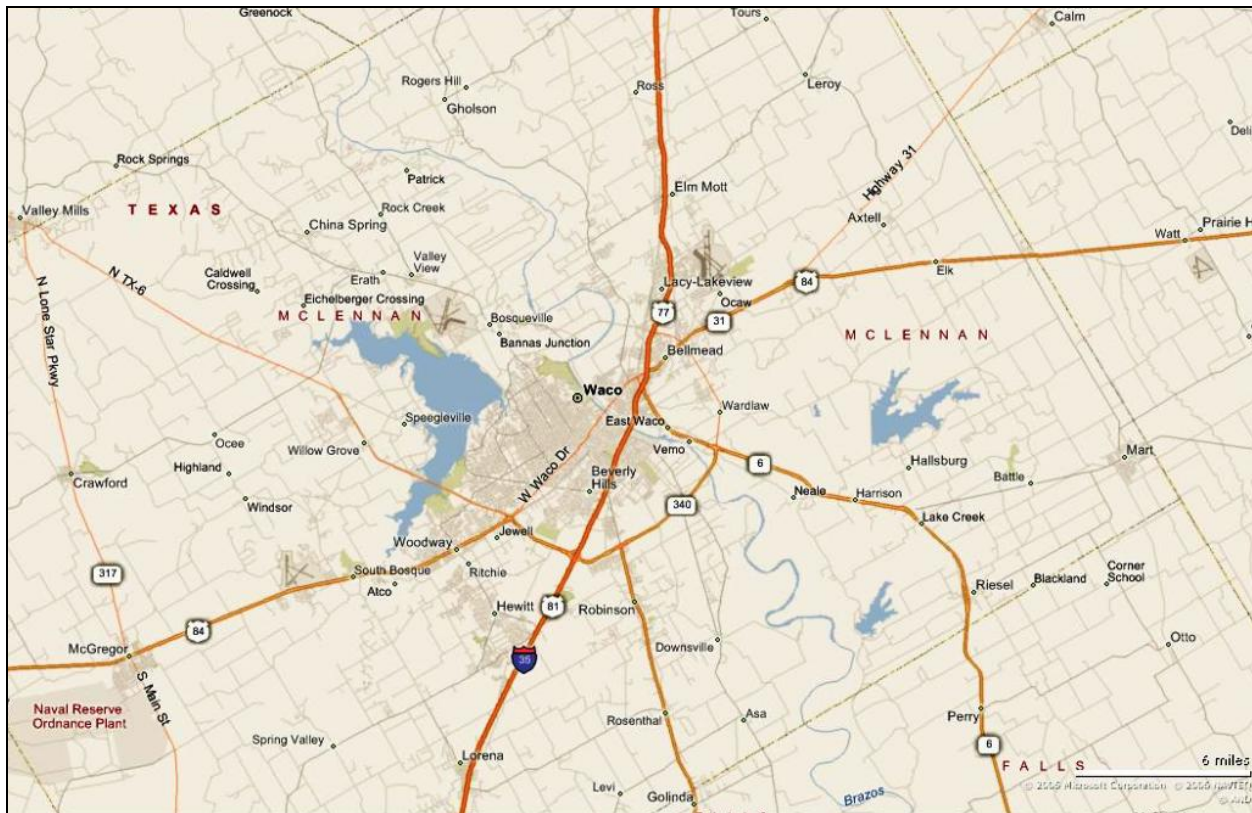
Greenock
Tours
Calm
Rogers Hill
Gholson
Ross
Leroy
Deli
Rock Springs
Patrick
Elm Mott
Highway 31
Valley Mills
TEXAS
Rock Creek
China Spring
Axtell
Watt
Prairie H
N Lone Star Pkwy
N TX-6
Caldwell Crossing
Erath
Valley View
Eichelberger Crossing
Lacy-Lakeview
84
Elk
MCLENNAN
Bosqueville
77
Ocaw
31
Bannas Junction
Bellmead
MCLENNAN
Waco
Speegleville
East Waco
Wardlaw
Ocee
Willow Grove
Vemo
Highland
6
Hallsburg
Mart
Crawford
W Waco Dr
Beverly Hills
Neale
Harrison
Battle
Windsor
340
Lake Creek
Woodway
Jewell
317
South Bosque
Ritchie
Riesel
Blackland
Corner School
Atco
Hewitt
81
Robinson
84
35
Otto
McGregor
Downsville
S Main St
Naval Reserve Ordnance Plant
Rosenthal
Asa
Perry
Spring Valley
6
Lorena
FALLS
6 miles
Levi
Golinda
Brazos
© 2005 Microsoft Corporation © 2005 NAVTEQ